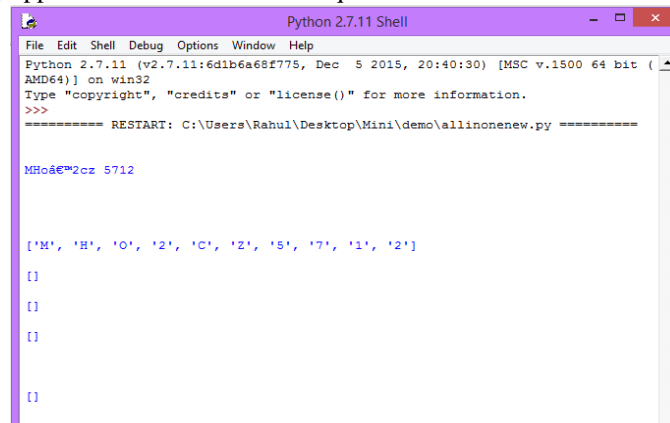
Python 2.7.11 Shell

File Edit Shell Debug Options Window Help

Python 2.7.11 (v2.7.11:6d1b6a68f775, Dec 5 2015, 20:40:30) [MSC v.1500 64 bit (AMD64)] on win32
Type "copyright", "credits" or "license()" for more information.
>>>
========== RESTART: C:\Users\Rahul\Desktop\Mini\demo\allinonenew.py ==========

MHoâ€™2cz 5712

['M', 'H', 'O', '2', 'C', 'Z', '5', '7', '1', '2']

[]

[]

[]

[]